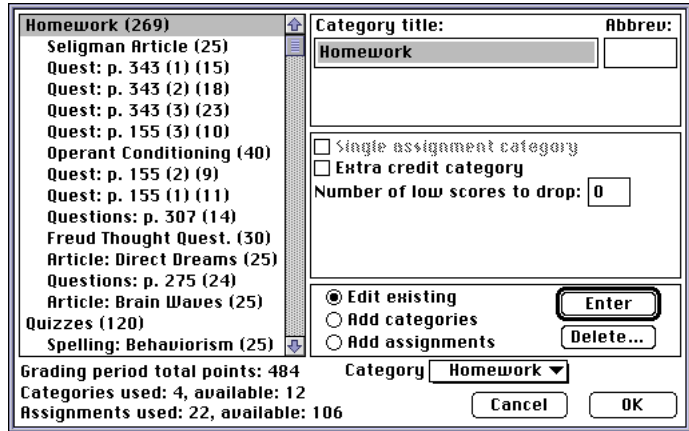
Homework (269)
Seligman Article (25)
Quest: p. 343 (1) (15)
Quest: p. 343 (2) (18)
Quest: p. 343 (3) (23)
Quest: p. 155 (3) (10)
Operant Conditioning (40)
Quest: p. 155 (2) (9)
Quest: p. 155 (1) (11)
Questions: p. 307 (14)
Freud Thought Quest. (30)
Article: Direct Dreams (25)
Questions: p. 275 (24)
Article: Brain Waves (25)
Quizzes (120)
Spelling: Behaviorism (25)

Category title:
Abbrev:
Homework

Single assignment category
Extra credit category
Number of low scores to drop: 0

Edit existing
Add categories
Add assignments
Enter
Delete...

Grading period total points: 484
Categories used: 4, available: 12
Assignments used: 22, available: 106
Category Homework
Cancel
OK